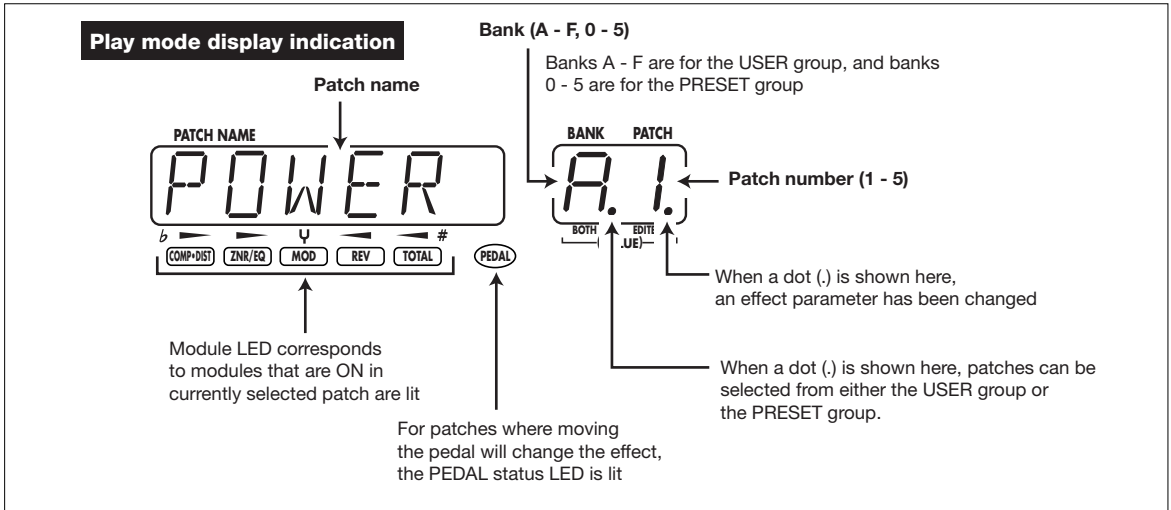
Play mode display indication

Patch name

PATCH NAME

POWER

b # COMP•DIST ZNR/EQ MOD REV TOTAL PEDAL

Module LED corresponds to modules that are ON in currently selected patch are lit

For patches where moving the pedal will change the effect, the PEDAL status LED is lit

Bank (A - F, 0 - 5)

Banks A - F are for the USER group, and banks 0 - 5 are for the PRESET group

BANK PATCH

A.1.

BOTH EDITE .UE)

Patch number (1 - 5)

When a dot (.) is shown here, an effect parameter has been changed

When a dot (.) is shown here, patches can be selected from either the USER group or the PRESET group.